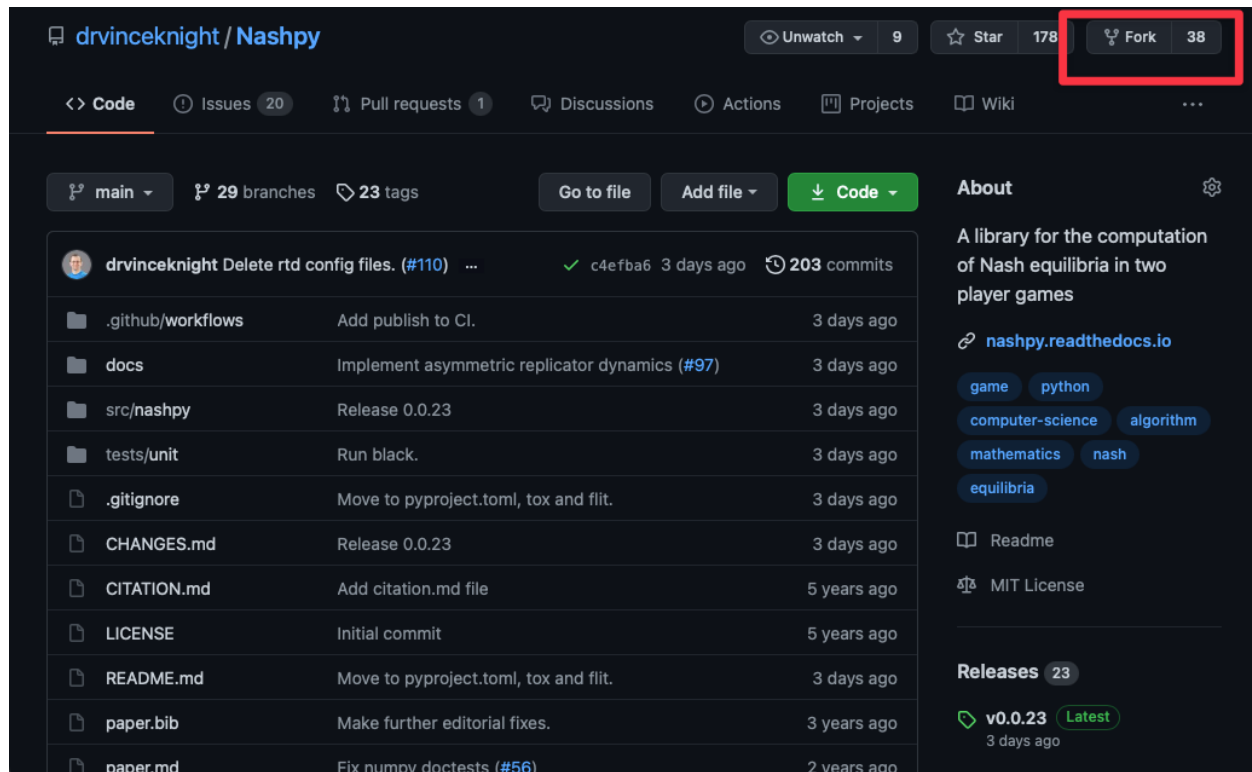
drvinceknight / Nashpy

Unwatch 9 | Star 178 | Fork 38

Code | Issues 20 | Pull requests 1 | Discussions | Actions | Projects | Wiki | ...

main | 29 branches | 23 tags | Go to file | Add file | Code

drvinceknight Delete rtd config files. (#110) ... c4efba6 3 days ago 203 commits

| | | |
|---|---|---|
| .github/workflows | Add publish to CI. | 3 days ago |
| docs | Implement asymmetric replicator dynamics (#97) | 3 days ago |
| src/nashpy | Release 0.0.23 | 3 days ago |
| tests/unit | Run black. | 3 days ago |
| .gitignore | Move to pyproject.toml, tox and flit. | 3 days ago |
| CHANGES.md | Release 0.0.23 | 3 days ago |
| CITATION.md | Add citation.md file | 5 years ago |
| LICENSE | Initial commit | 5 years ago |
| README.md | Move to pyproject.toml, tox and flit. | 3 days ago |
| paper.bib | Make further editorial fixes. | 3 years ago |
| paper.md | Fix numpy doctests (#56) | 2 years ago |

About

A library for the computation of Nash equilibria in two player games

nashpy.readthedocs.io

game python computer-science algorithm mathematics nash equilibria

Readme

MIT License

Releases 23

v0.0.23 Latest
3 days ago